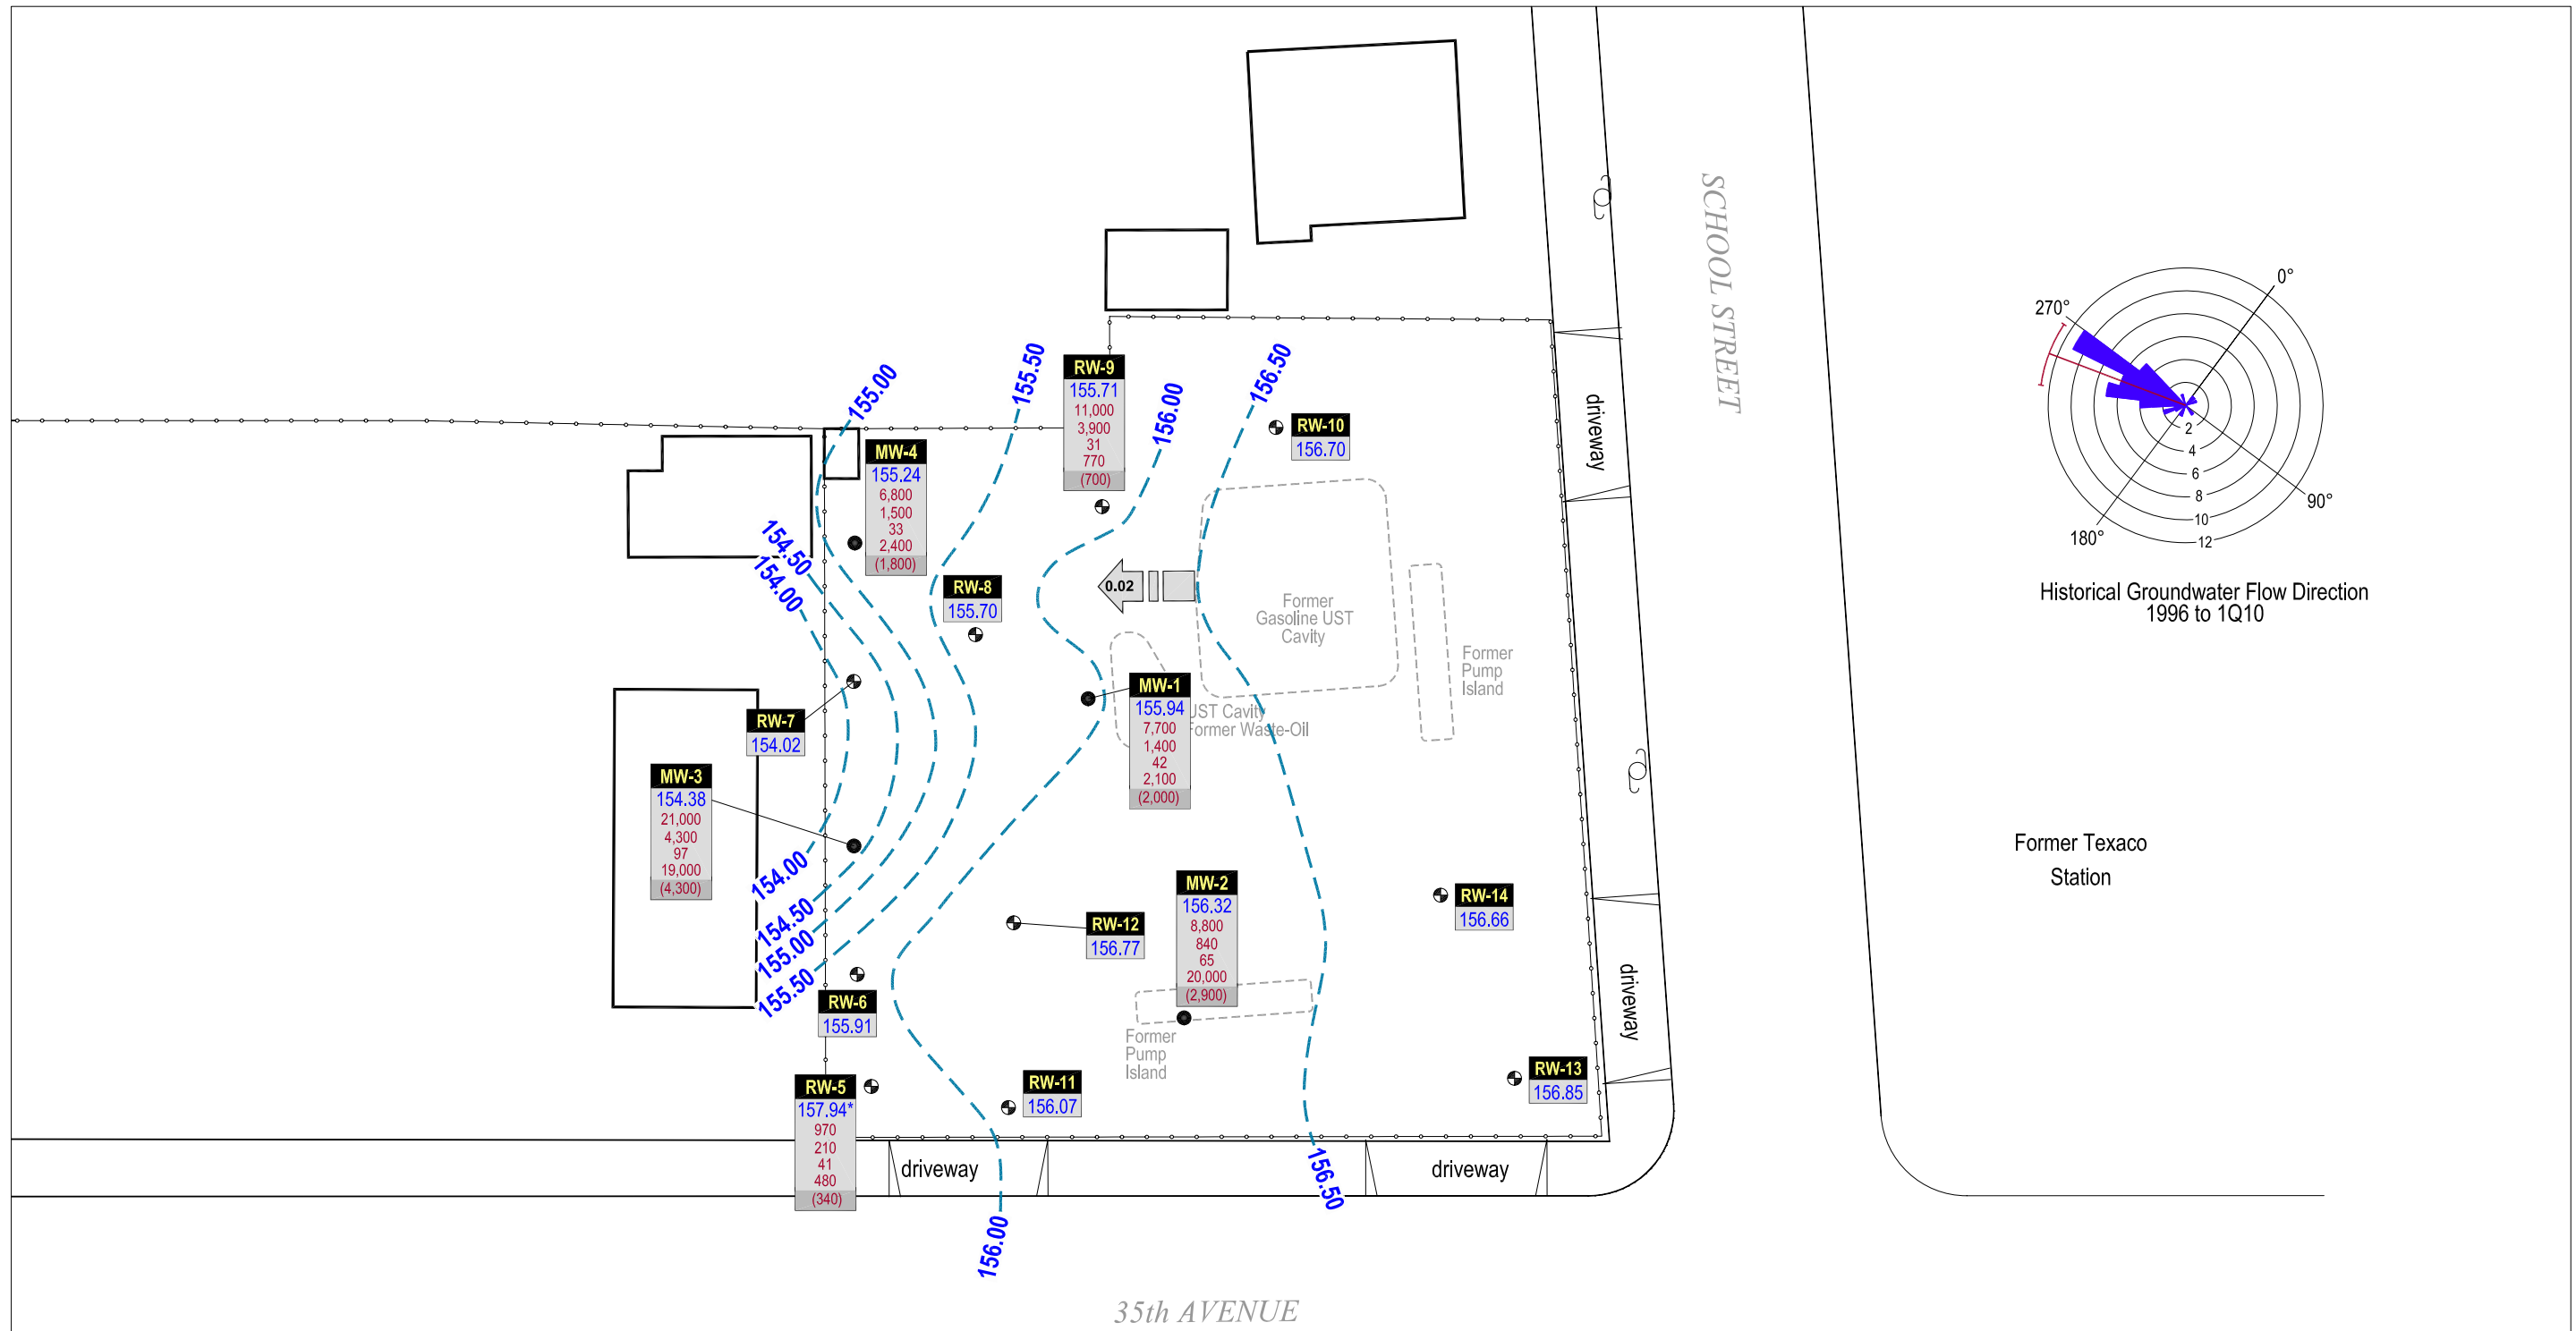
SCHOOL STREET

0°
270°
90°
180°
2
4
6
8
10
12

Historical Groundwater Flow Direction
1996 to 1Q10

155.00
155.50
156.00
156.50

RW-9
155.71
11,000
3,900
31
770
(700)

RW-10
156.70

MW-4
155.24
6,800
1,500
33
2,400
(1,800)

driveway

154.50
154.00

RW-8
155.70

0.02

Former
Gasoline UST
Cavity

Former
Pump
Island

MW-1
155.94
7,700
1,400
42
2,100
(2,000)

UST Cavity
Former Waste-Oil

RW-7
154.02

MW-3
154.38
21,000
4,300
97
19,000
(4,300)

Former Texaco
Station

154.00
154.50
155.00
155.50

RW-12
156.77

MW-2
156.32
8,800
840
65
20,000
(2,900)

RW-14
156.66

RW-6
155.91

driveway

Former
Pump
Island

RW-5
157.94*
970
210
41
480
(340)

RW-11
156.07

RW-13
156.85

driveway
driveway

156.00
156.50

35th AVENUE